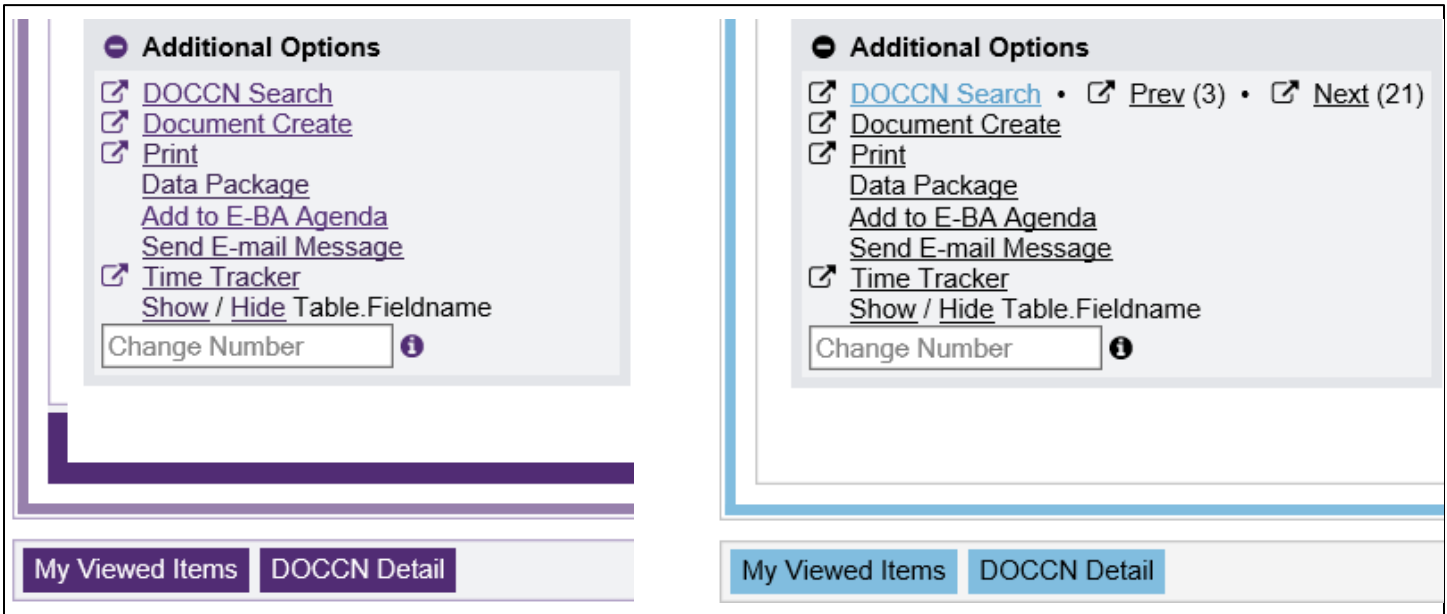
Additional Options

DOCCN Search
Document Create
Print
Data Package
Add to E-BA Agenda
Send E-mail Message
Time Tracker
Show / Hide Table.Fieldname
Change Number

My Viewed Items
DOCCN Detail

Additional Options

DOCCN Search • Prev (3) • Next (21)
Document Create
Print
Data Package
Add to E-BA Agenda
Send E-mail Message
Time Tracker
Show / Hide Table.Fieldname
Change Number

My Viewed Items
DOCCN Detail